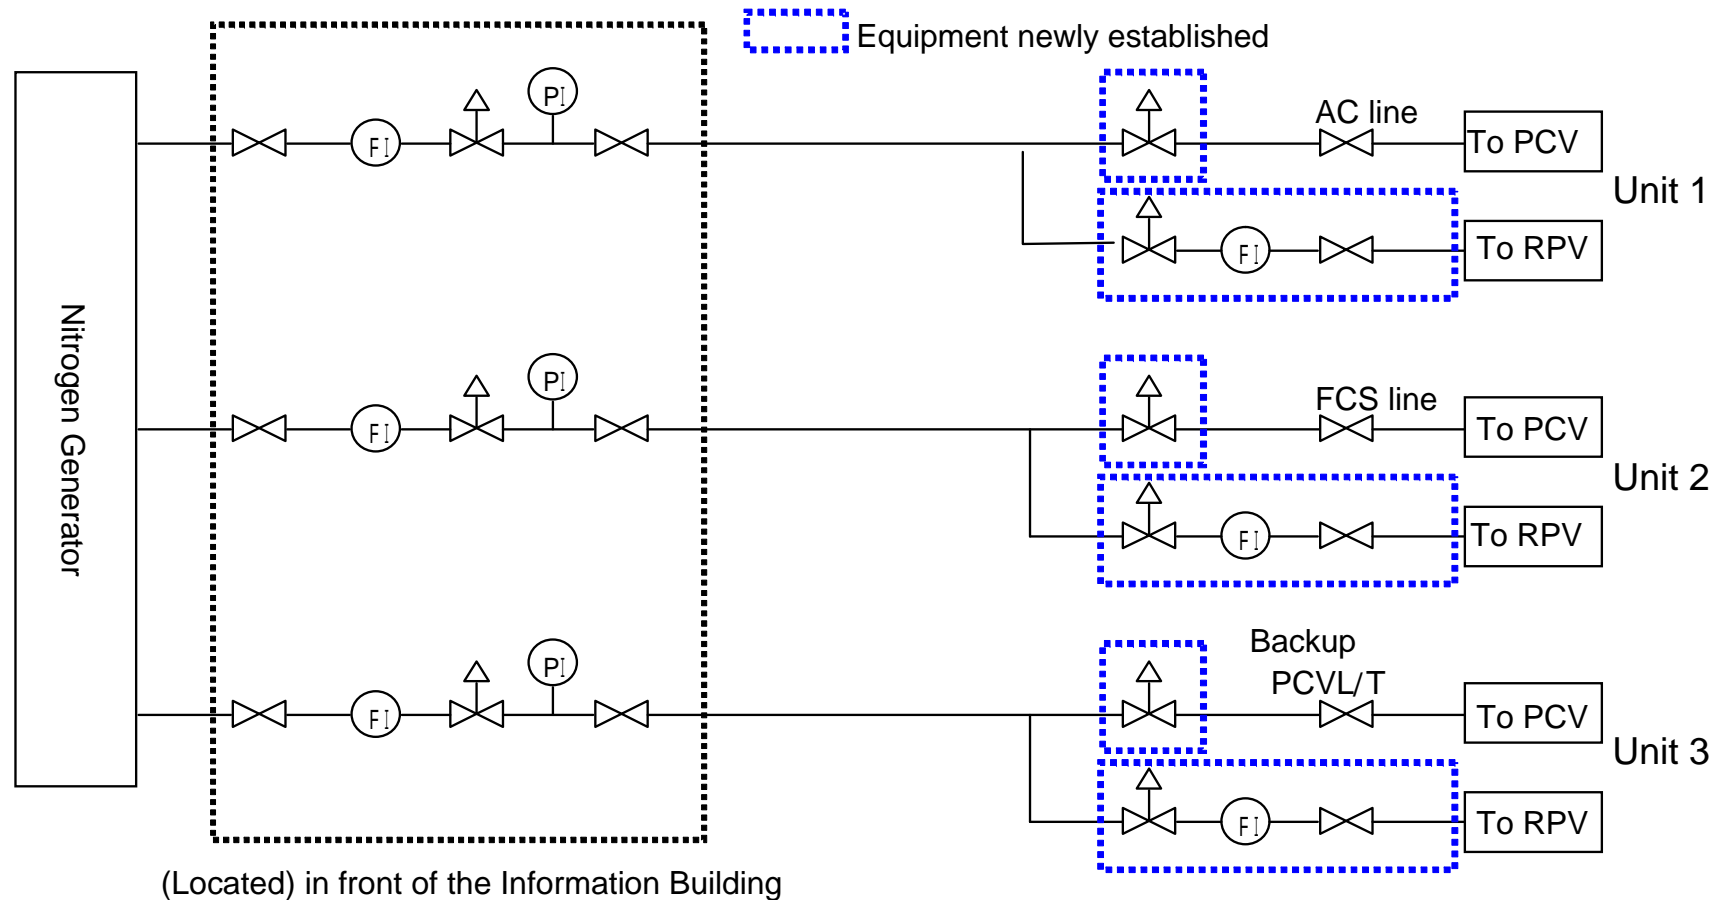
Equipment newly established

Nitrogen Generator

PI
FI

AC line
To PCV
Unit 1
FI
To RPV

PI
FI

FCS line
To PCV
Unit 2
FI
To RPV

PI
FI

Backup PCVL/T
To PCV
Unit 3
FI
To RPV

(Located) in front of the Information Building